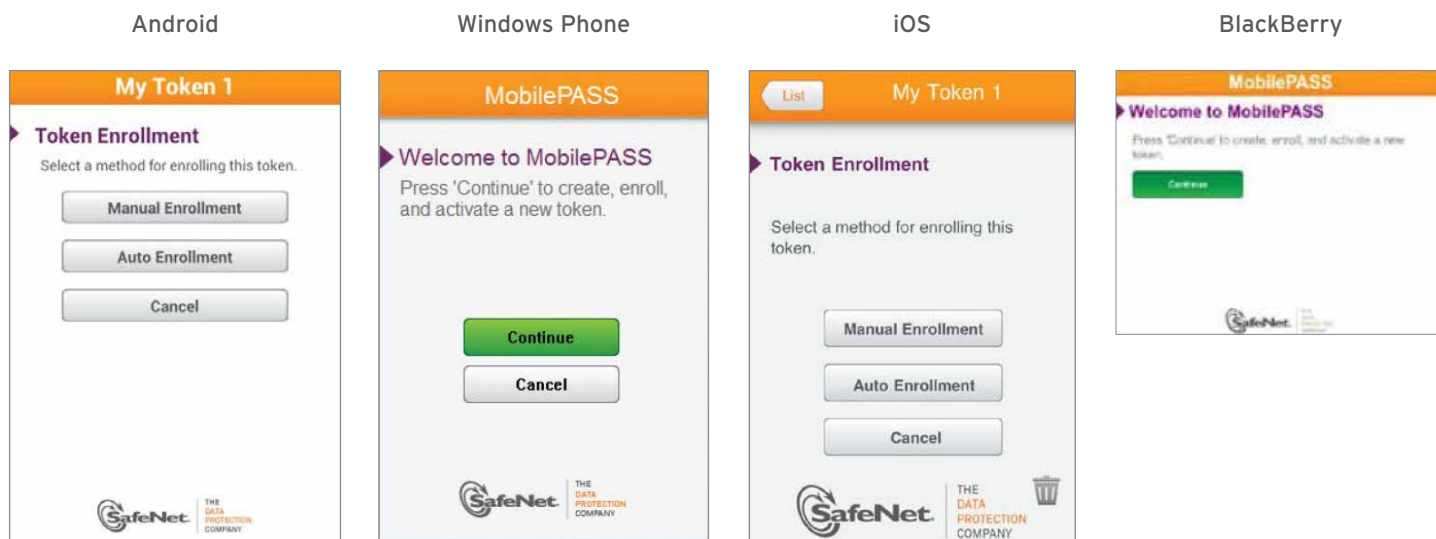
Android

My Token 1

Token Enrollment

Select a method for enrolling this token.

Manual Enrollment

Auto Enrollment

Cancel

SafeNet. THE DATA PROTECTION COMPANY

Windows Phone

MobilePASS

Welcome to MobilePASS

Press 'Continue' to create, enroll, and activate a new token.

Continue

Cancel

SafeNet. THE DATA PROTECTION COMPANY

iOS

List

My Token 1

Token Enrollment

Select a method for enrolling this token.

Manual Enrollment

Auto Enrollment

Cancel

SafeNet. THE DATA PROTECTION COMPANY

BlackBerry

MobilePASS

Welcome to MobilePASS

Press 'Continue' to create, enroll, and activate a new token.

Continue

SafeNet. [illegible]